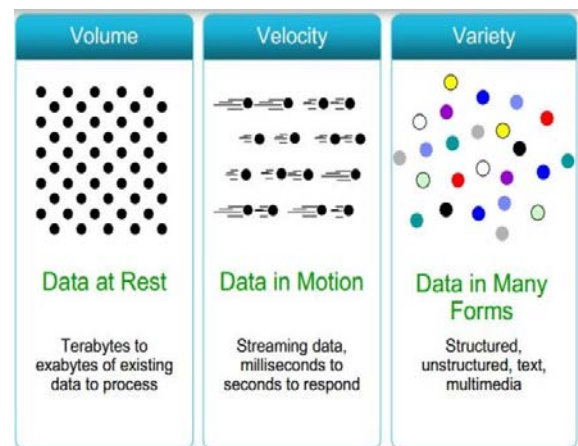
Volume

Data at Rest

Terabytes to exabytes of existing data to process

Velocity

Data in Motion

Streaming data, milliseconds to seconds to respond

Variety

Data in Many Forms

Structured, unstructured, text, multimedia